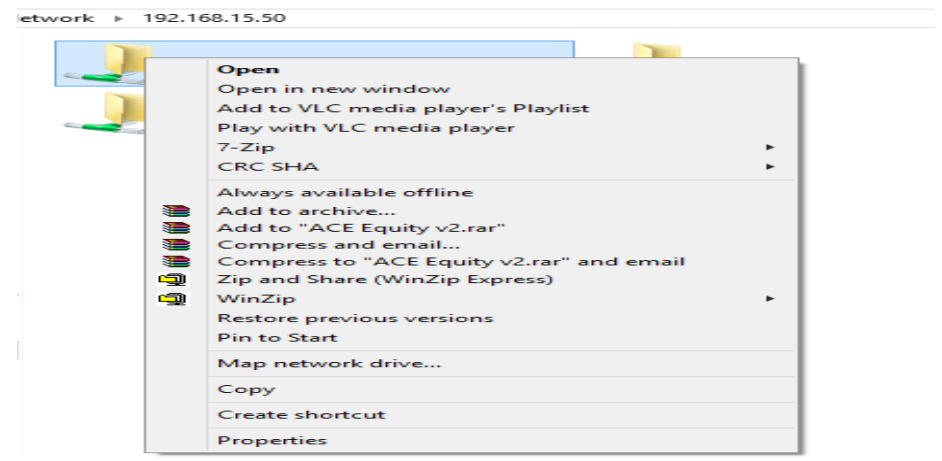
etwork ▸ 192.168.15.50

Open
Open in new window
Add to VLC media player's Playlist
Play with VLC media player
7-Zip
CRC SHA

Always available offline
Add to archive...
Add to "ACE Equity v2.rar"
Compress and email...
Compress to "ACE Equity v2.rar" and email
Zip and Share (WinZip Express)
WinZip
Restore previous versions
Pin to Start

Map network drive...

Copy

Create shortcut

Properties